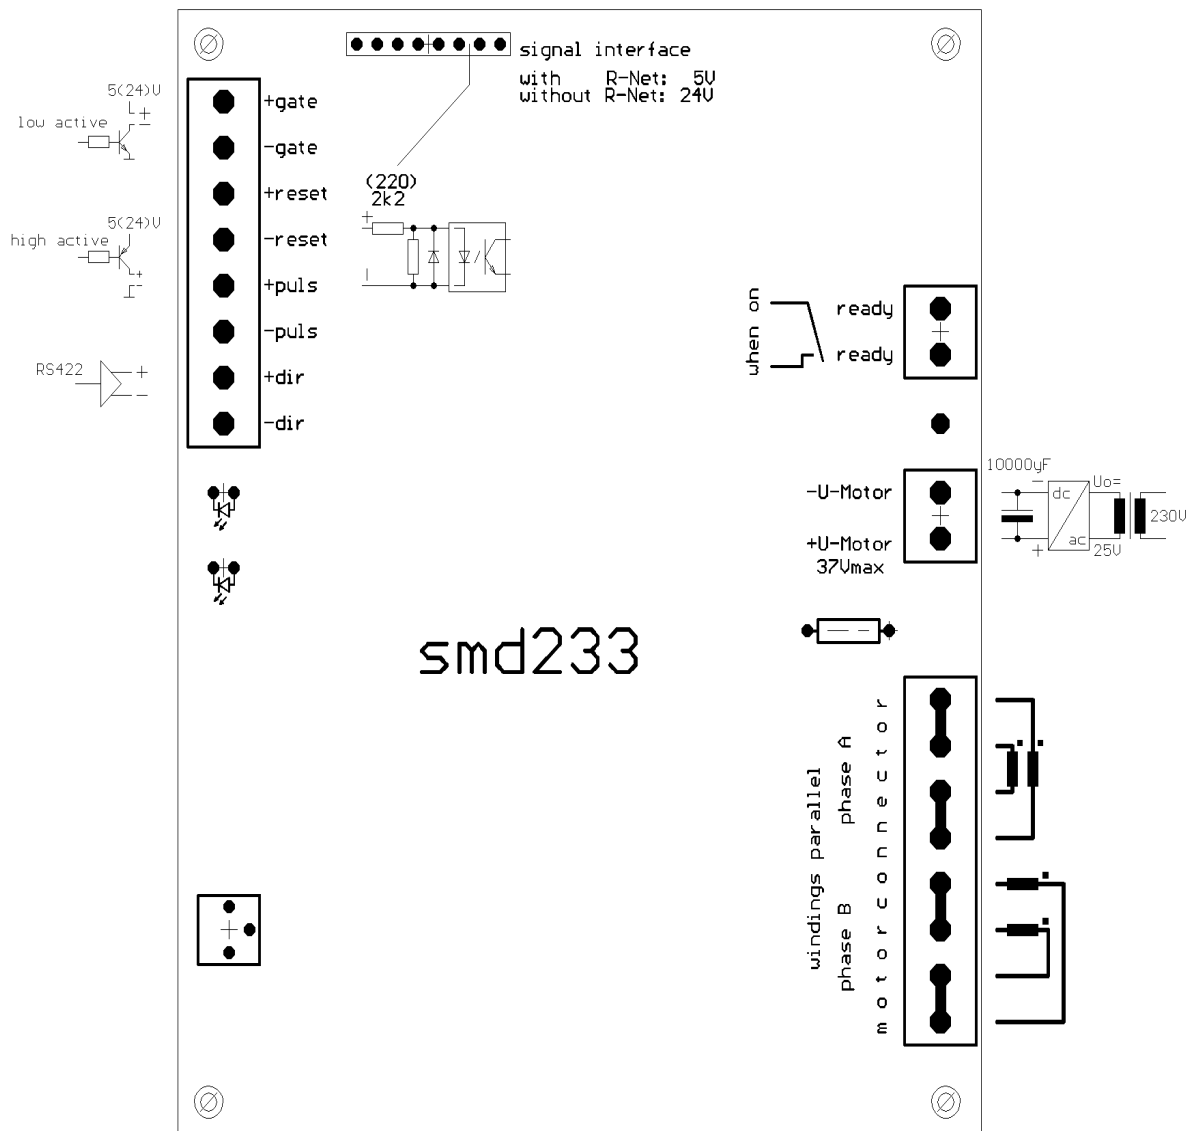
signal interface
with R-Net: 5V
without R-Net: 24V

5(24)V
low active

+gate
-gate
+reset
-reset
+puls
-puls
+dir
-dir

(220)
2k2

5(24)V
high active

RS422

when on
ready
ready

10000µF
-U-Motor
+U-Motor
37Vmax
dc
ac
Uo=
25V
230V

smd233

windings parallel
phase A
phase B
motorconnector